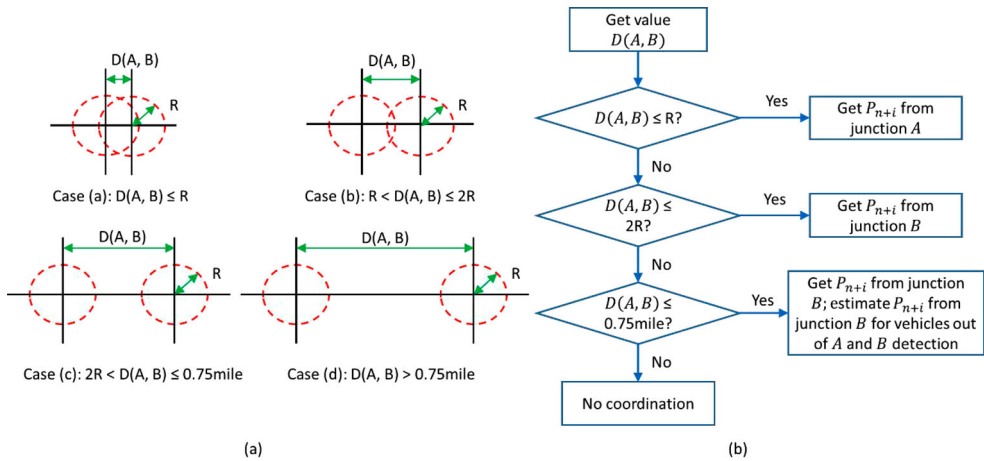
D(A, B)

R

Case (a): D(A, B) ≤ R

D(A, B)

R

Case (b): R < D(A, B) ≤ 2R

D(A, B)

R

Case (c): 2R < D(A, B) ≤ 0.75mile

D(A, B)

R

Case (d): D(A, B) > 0.75mile

(a)

Get value $D(A,B)$

$D(A,B) \leq R$?

Yes

Get $P_{n+i}$ from junction $A$

No

$D(A,B) \leq 2R$?

Yes

Get $P_{n+i}$ from junction $B$

No

$D(A,B) \leq 0.75$mile?

Yes

Get $P_{n+i}$ from junction $B$; estimate $P_{n+i}$ from junction $B$ for vehicles out of $A$ and $B$ detection

No

No coordination

(b)